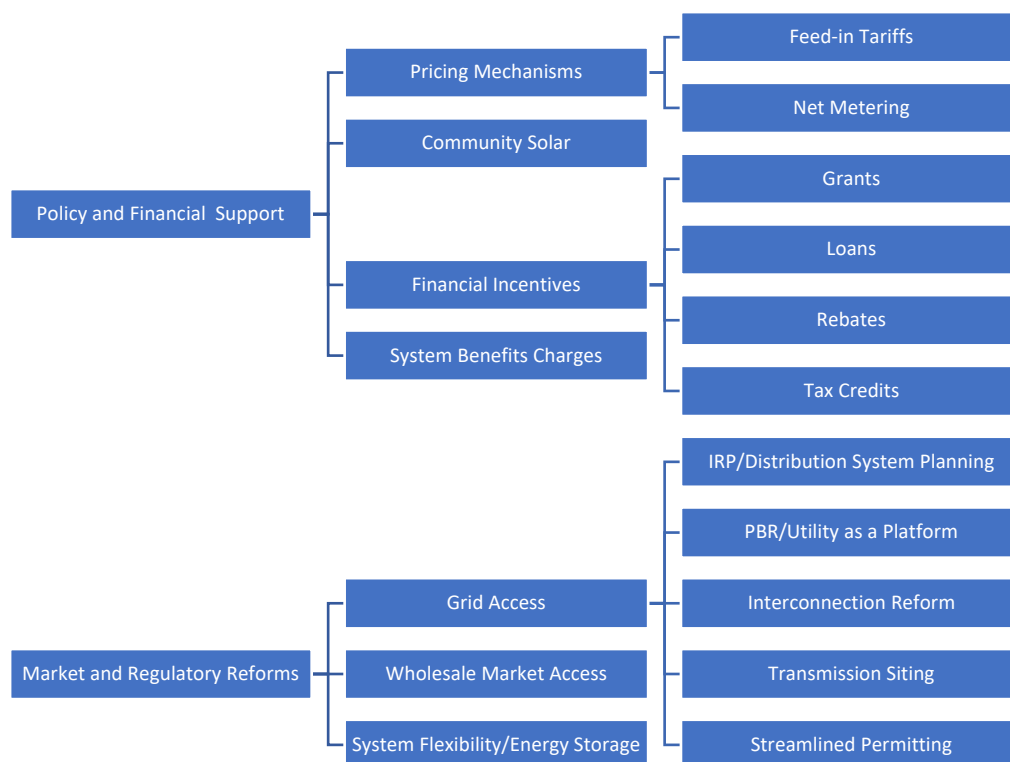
Policy and Financial Support

Pricing Mechanisms

Feed-in Tariffs

Net Metering

Community Solar

Financial Incentives

Grants

Loans

Rebates

Tax Credits

System Benefits Charges

Market and Regulatory Reforms

Grid Access

IRP/Distribution System Planning

PBR/Utility as a Platform

Interconnection Reform

Transmission Siting

Streamlined Permitting

Wholesale Market Access

System Flexibility/Energy Storage